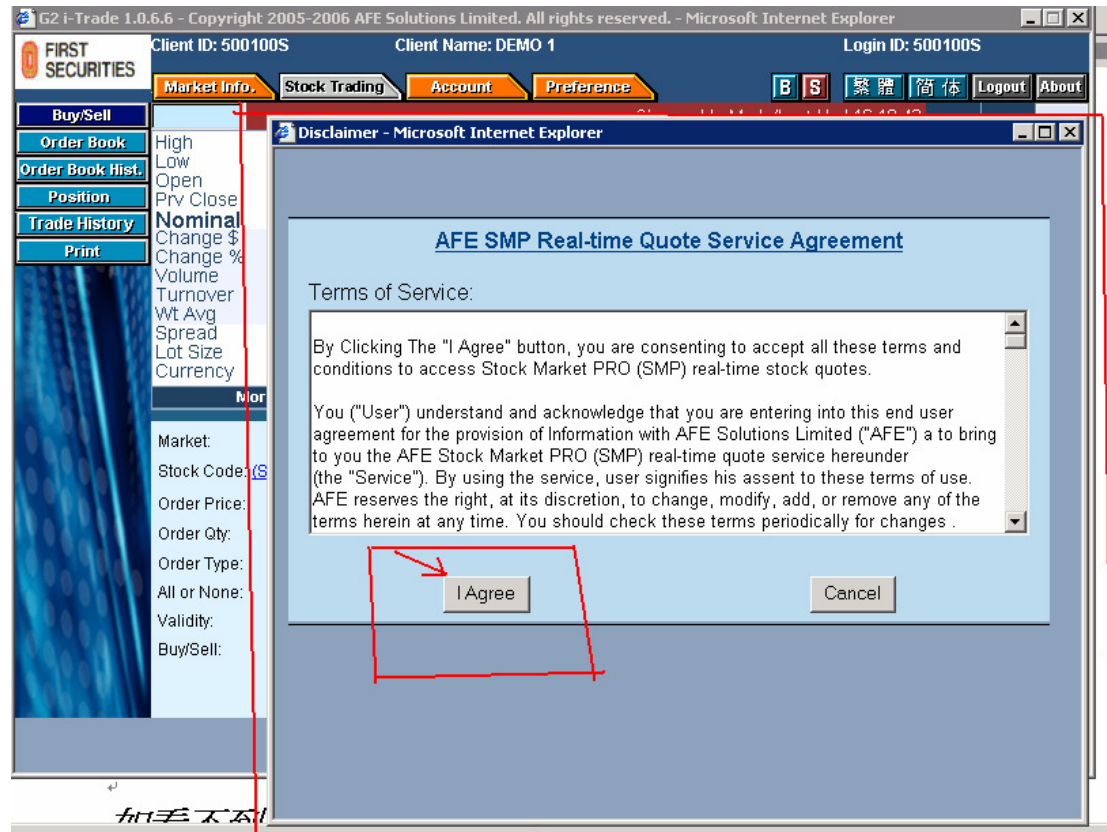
G2 i-Trade 1.0.6.6 - Copyright 2005-2006 AFE Solutions Limited. All rights reserved. - Microsoft Internet Explorer

FIRST SECURITIES

Client ID: 500100S
Client Name: DEMO 1
Login ID: 500100S

Market Info.
Stock Trading
Account
Preference
B
S
繁體
简体
Logout
About

Buy/Sell
Order Book
Order Book Hist.
Position
Trade History
Print

High
Low
Open
Prv Close
Nominal
Change $
Change %
Volume
Turnover
Wt Avg
Spread
Lot Size
Currency

Mor

Market:
Stock Code: (S
Order Price:
Order Qty:
Order Type:
All or None:
Validity:
Buy/Sell:

Disclaimer - Microsoft Internet Explorer

AFE SMP Real-time Quote Service Agreement

Terms of Service:

By Clicking The "I Agree" button, you are consenting to accept all these terms and conditions to access Stock Market PRO (SMP) real-time stock quotes.

You ("User") understand and acknowledge that you are entering into this end user agreement for the provision of Information with AFE Solutions Limited ("AFE") a to bring to you the AFE Stock Market PRO (SMP) real-time quote service hereunder (the "Service"). By using the service, user signifies his assent to these terms of use. AFE reserves the right, at its discretion, to change, modify, add, or remove any of the terms herein at any time. You should check these terms periodically for changes .

I Agree
Cancel

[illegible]